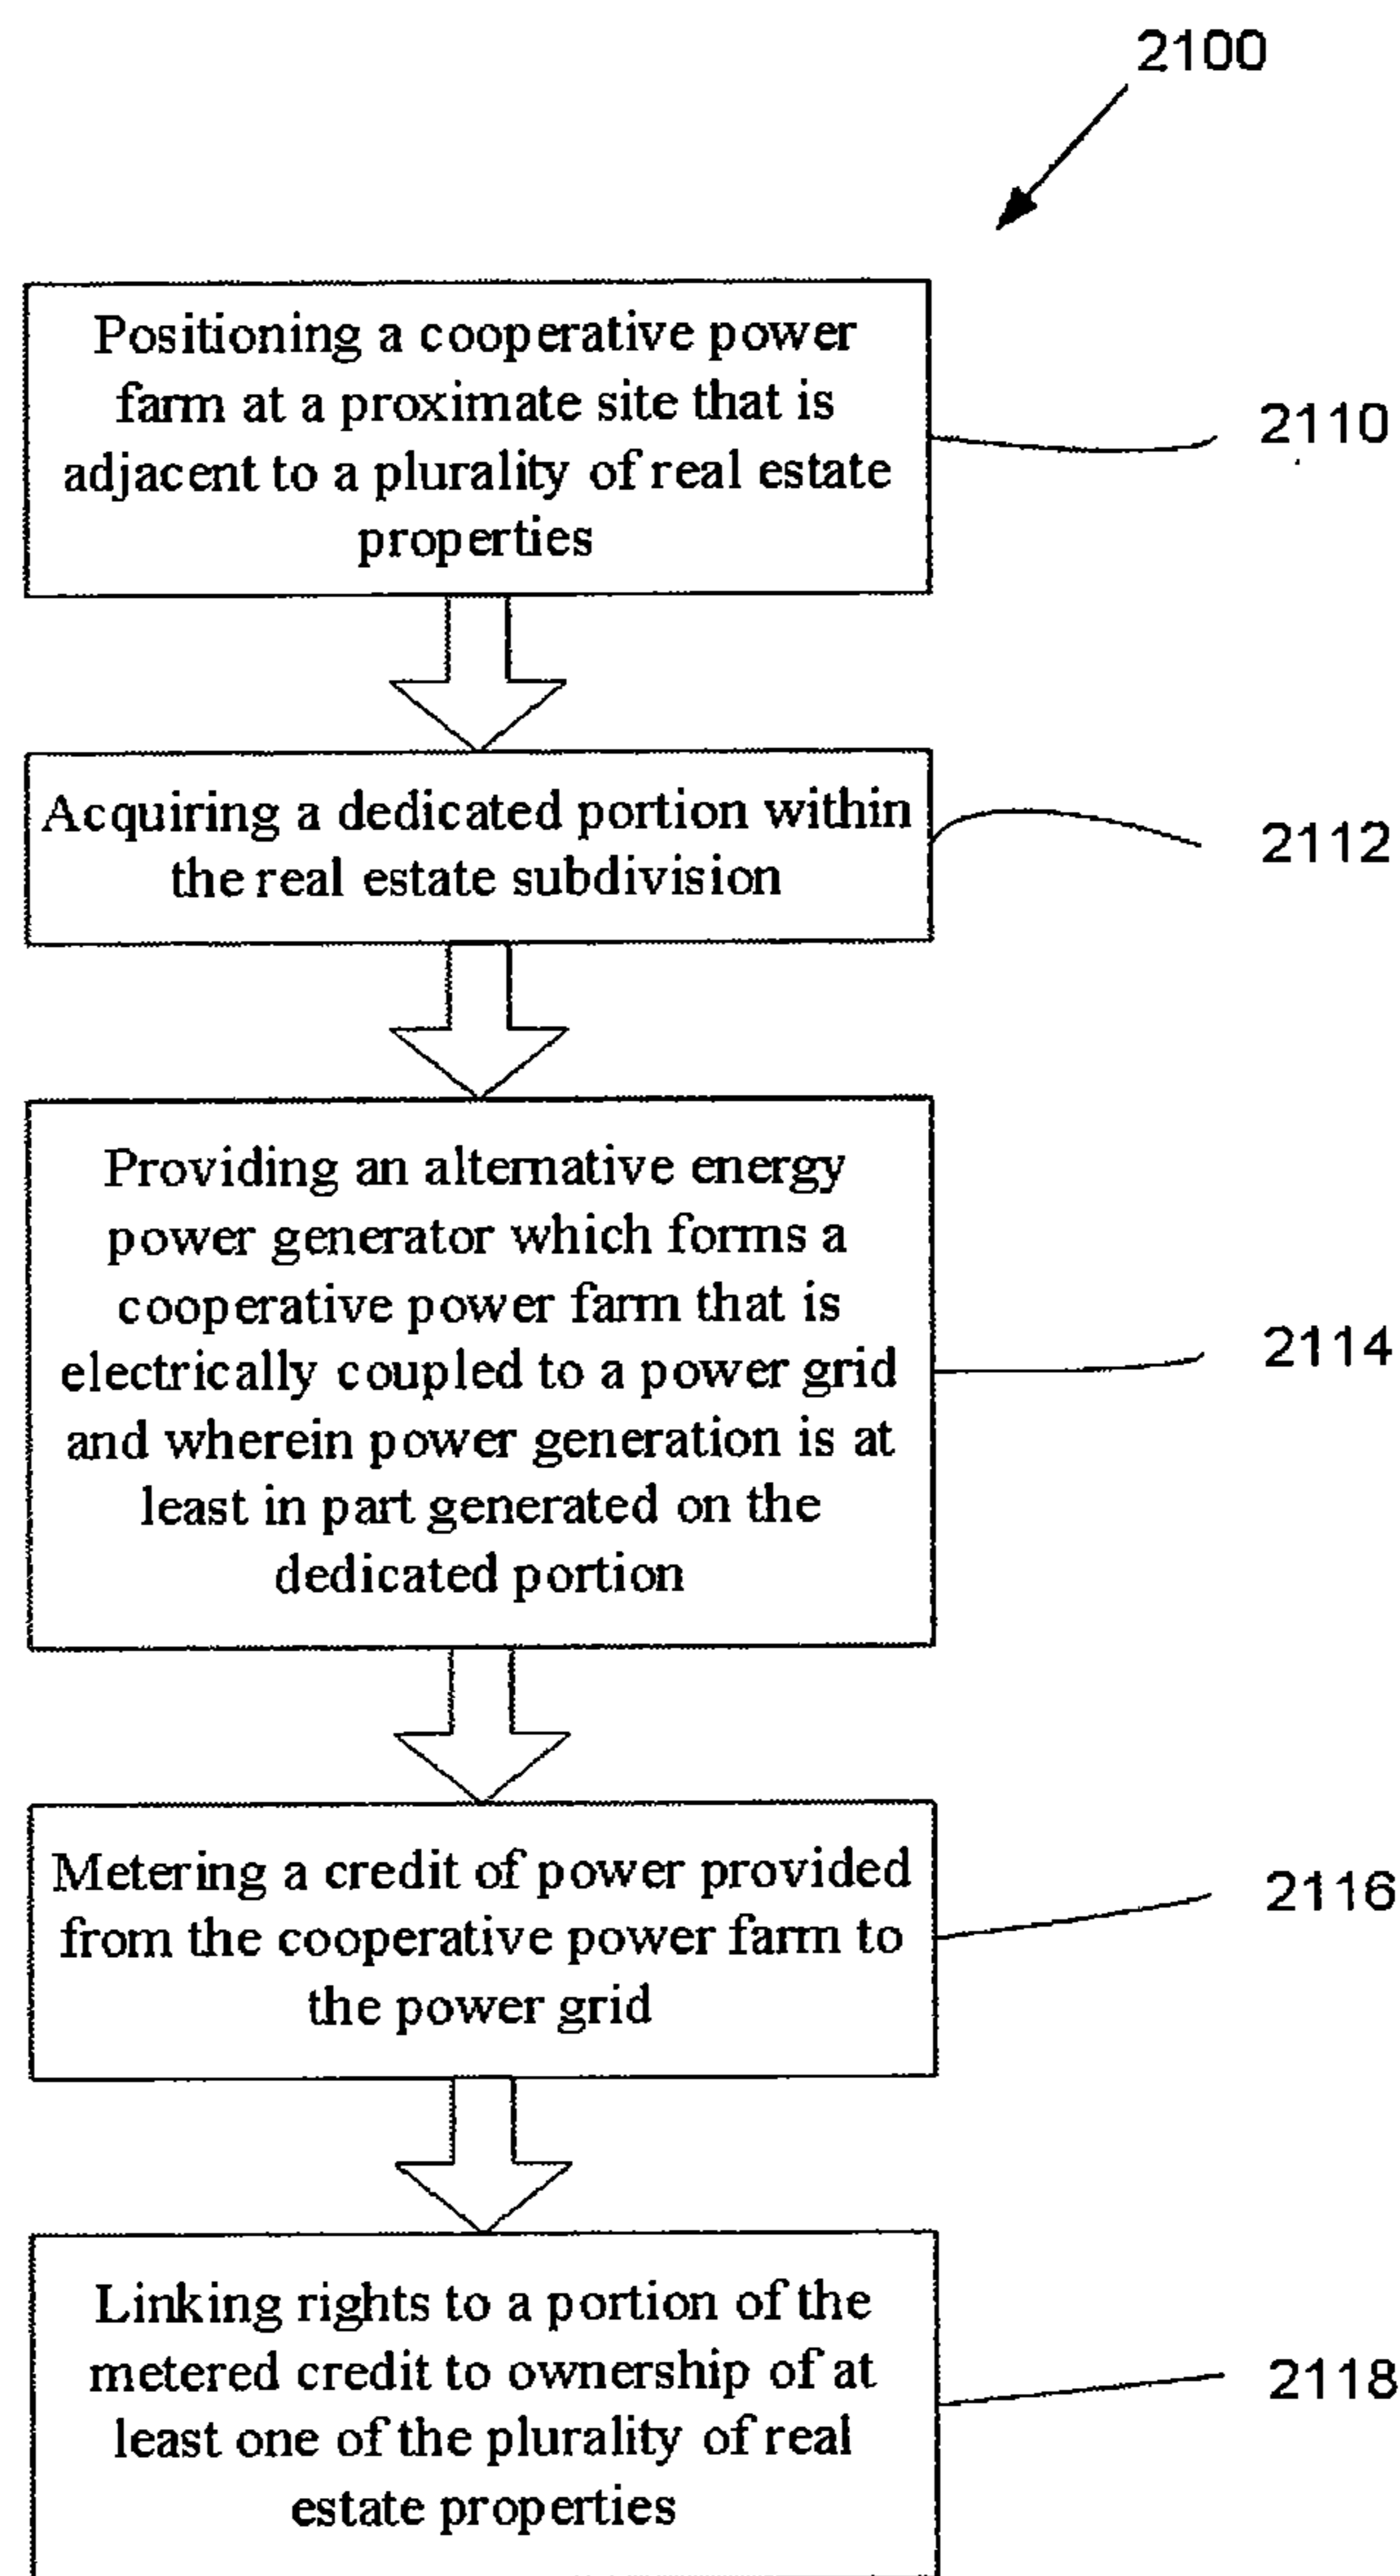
2100

Positioning a cooperative power farm at a proximate site that is adjacent to a plurality of real estate properties

2110

Acquiring a dedicated portion within the real estate subdivision

2112

Providing an alternative energy power generator which forms a cooperative power farm that is electrically coupled to a power grid and wherein power generation is at least in part generated on the dedicated portion

2114

Metering a credit of power provided from the cooperative power farm to the power grid

2116

Linking rights to a portion of the metered credit to ownership of at least one of the plurality of real estate properties

2118